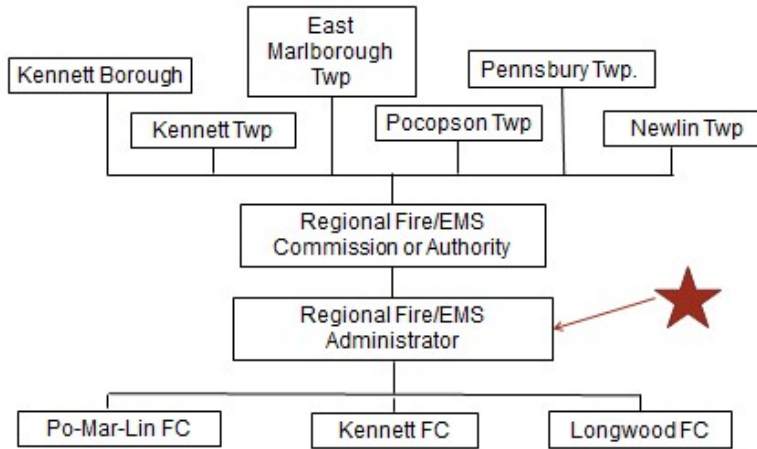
East Marlborough Twp

Kennett Borough

Pennsbury Twp.

Kennett Twp

Pocopson Twp

Newlin Twp

Regional Fire/EMS Commission or Authority

Regional Fire/EMS Administrator

Po-Mar-Lin FC

Kennett FC

Longwood FC